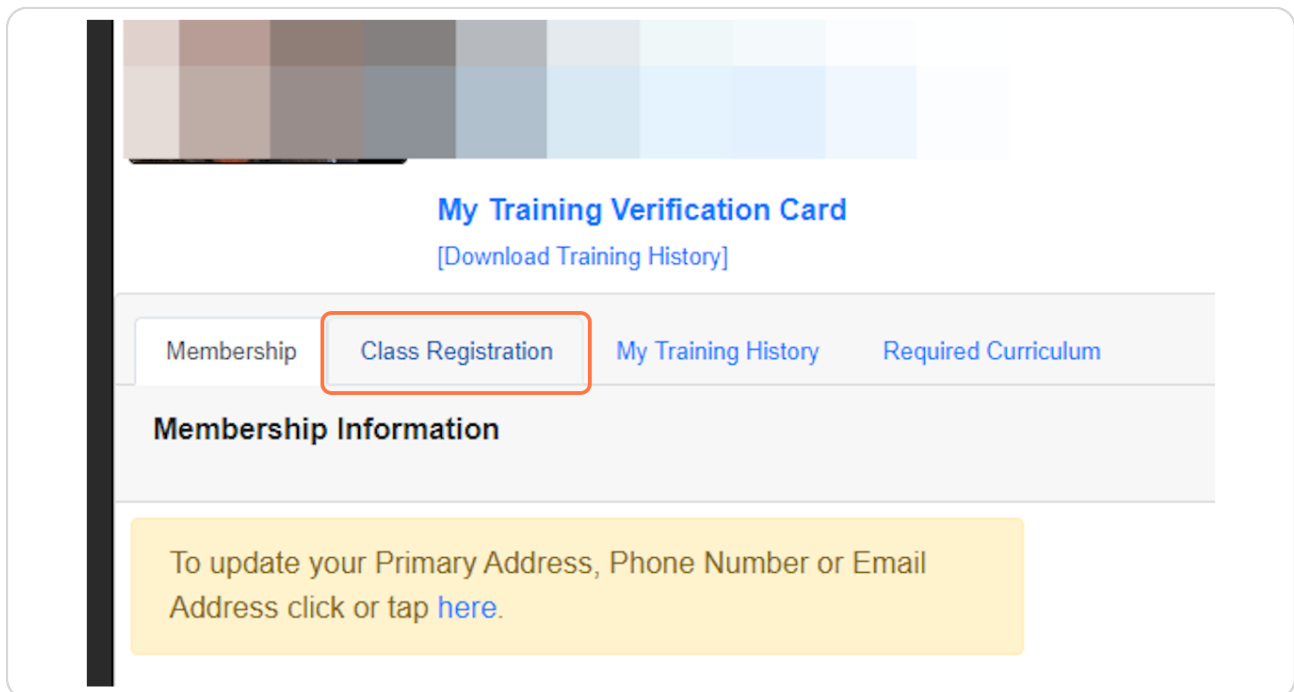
My Training Verification Card
[Download Training History]

Membership | Class Registration | My Training History | Required Curriculum

Membership Information

To update your Primary Address, Phone Number or Email Address click or tap here.